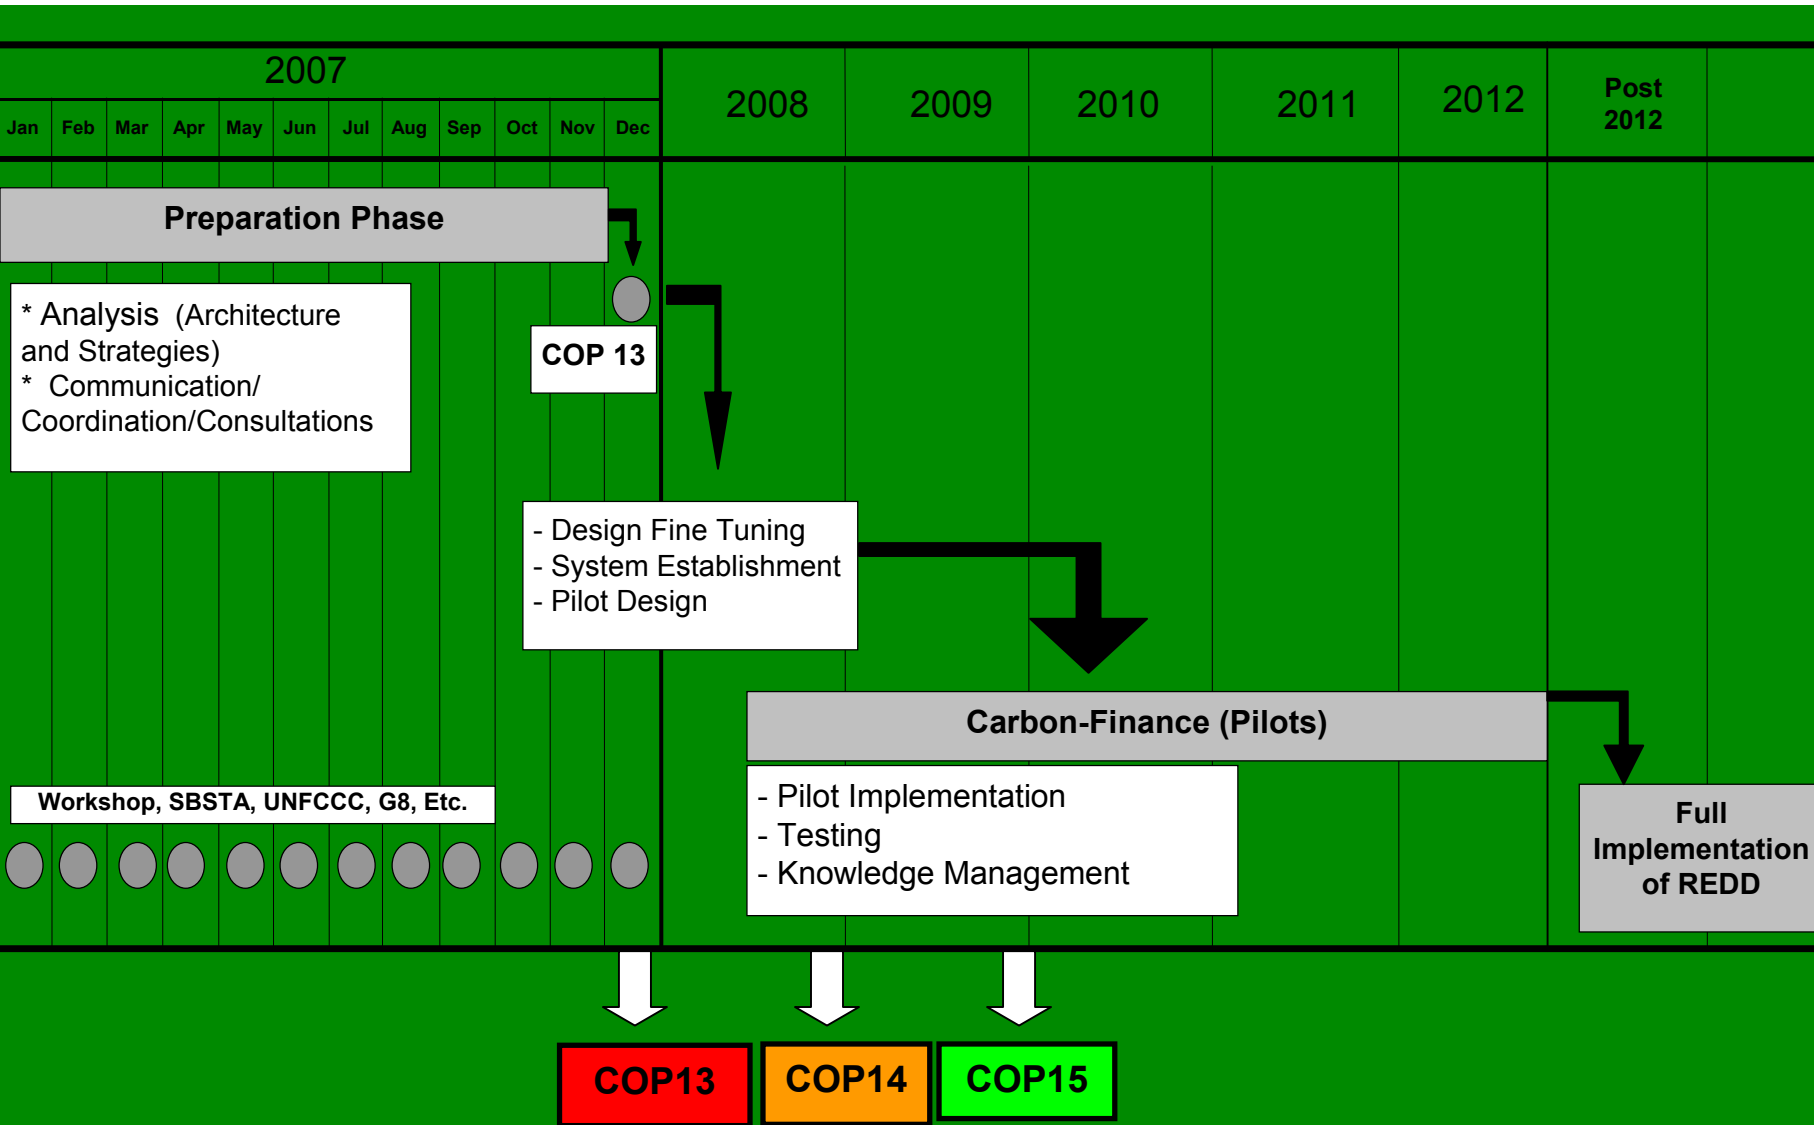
2007

| Jan | Feb | Mar | Apr | May | Jun | Jul | Aug | Sep | Oct | Nov | Dec |
|---|---|---|---|---|---|---|---|---|---|---|---|

2008 2009 2010 2011 2012 Post 2012

Preparation Phase

* Analysis (Architecture and Strategies)
* Communication/ Coordination/Consultations

COP 13

- Design Fine Tuning
- System Establishment
- Pilot Design

Carbon-Finance (Pilots)

Workshop, SBSTA, UNFCCC, G8, Etc.

- Pilot Implementation
- Testing
- Knowledge Management

Full Implementation of REDD

COP13 COP14 COP15